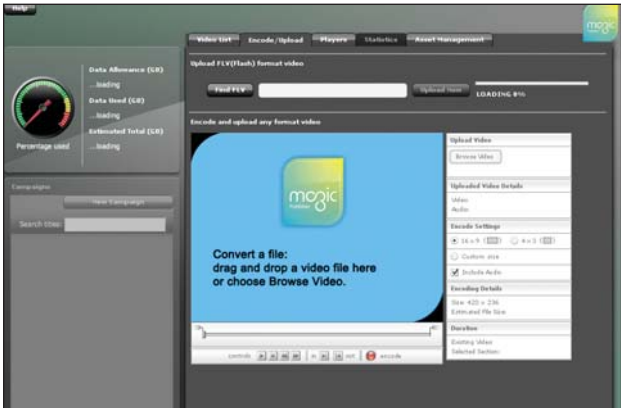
Help

Data Allowance (GB)
...loading
Data Used (GB)
...loading
Estimated Total (GB)
...loading
Percentage used

Campaigns
New Campaign
Search titles:

Video List
Encode/Upload
Players
Statistics
Asset Management

Upload FLV(Flash) format video
Find FLV
Upload Now
LOADING 0%

Encode and upload any format video

mogic

Convert a file:
drag and drop a video file here
or choose Browse Video.

controls
in
out
encode

Upload Video
Browse Video

Uploaded Video Details
Video
Audio

Encode Settings
16 x 9
4 x 3
Custom size
Include Audio

Encoding Details
Size: 420 x 236
Estimated File Size

Duration
Existing Video
Selected Section